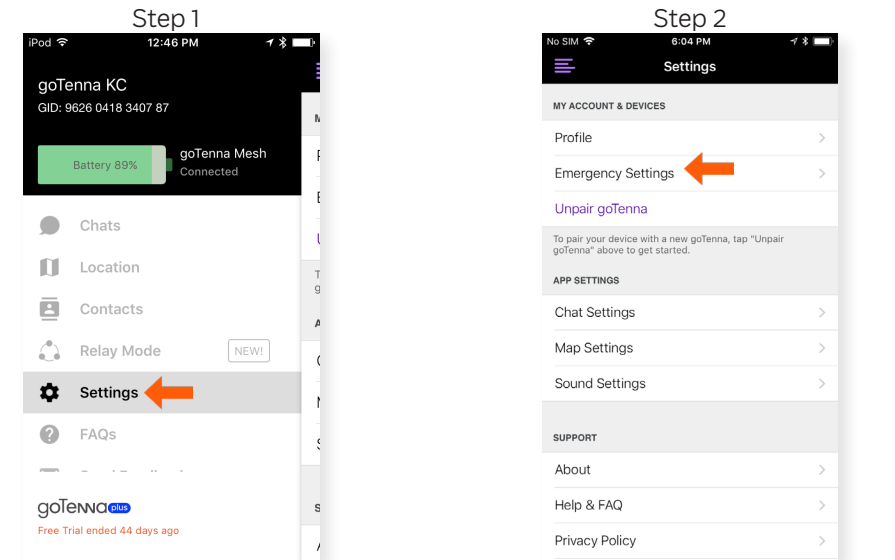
Step 1

iPod 12:46 PM

goTenna KC
GID: 9626 0418 3407 87

Battery 89%
goTenna Mesh
Connected

Chats
Location
Contacts
Relay Mode NEW!
Settings
FAQs

goTenna plus
Free Trial ended 44 days ago

Step 2

No SIM 6:04 PM

Settings

MY ACCOUNT & DEVICES
Profile
Emergency Settings
Unpair goTenna
To pair your device with a new goTenna, tap "Unpair goTenna" above to get started.

APP SETTINGS
Chat Settings
Map Settings
Sound Settings

SUPPORT
About
Help & FAQ
Privacy Policy